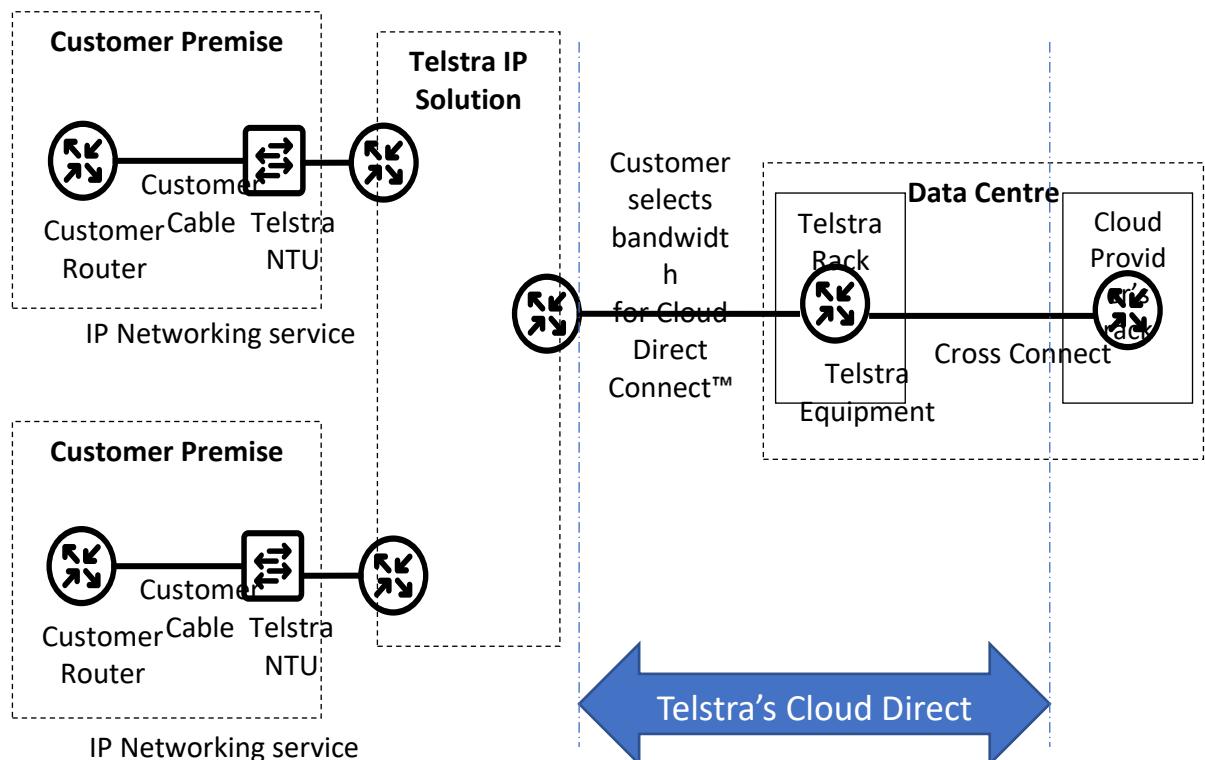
Customer Premise

Customer Router

Customer Cable

Telstra NTU

IP Networking service

Telstra IP Solution

Customer selects bandwidth h for Cloud Direct Connect™

Data Centre

Telstra Rack

Telstra Equipment

Cross Connect

Cloud Provid er's rack

Customer Premise

Customer Router

Customer Cable

Telstra NTU

IP Networking service

Telstra's Cloud Direct